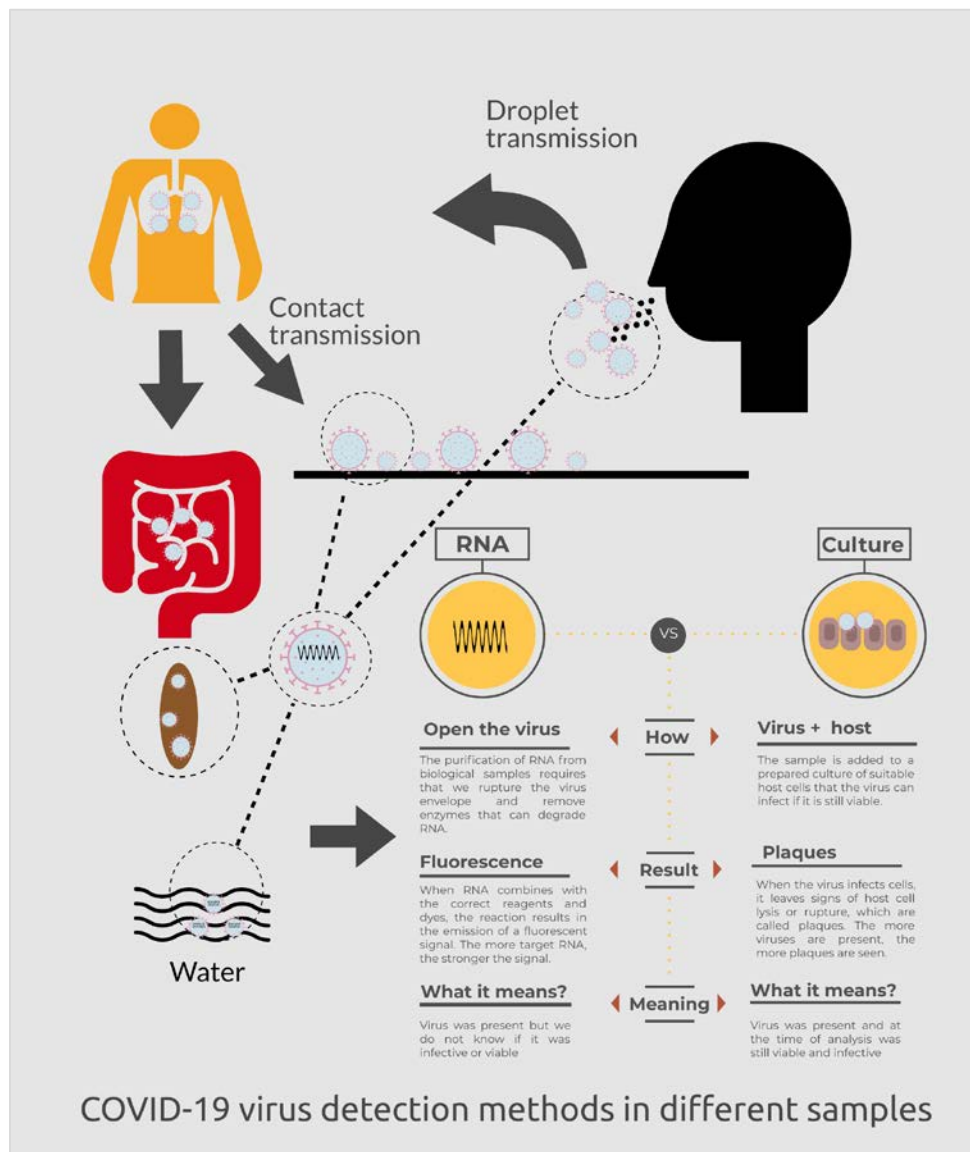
Droplet transmission

Contact transmission

RNA

Culture

VS

Open the virus

How

Virus + host

The purification of RNA from biological samples requires that we rupture the virus envelope and remove enzymes that can degrade RNA.

The sample is added to a prepared culture of suitable host cells that the virus can infect if it is still viable.

Fluorescence

Result

Plaques

When RNA combines with the correct reagents and dyes, the reaction results in the emission of a fluorescent signal. The more target RNA, the stronger the signal.

When the virus infects cells, it leaves signs of host cell lysis or rupture, which are called plaques. The more viruses are present, the more plaques are seen.

Water

What it means?

Meaning

What it means?

Virus was present but we do not know if it was infective or viable

Virus was present and at the time of analysis was still viable and infective

COVID-19 virus detection methods in different samples